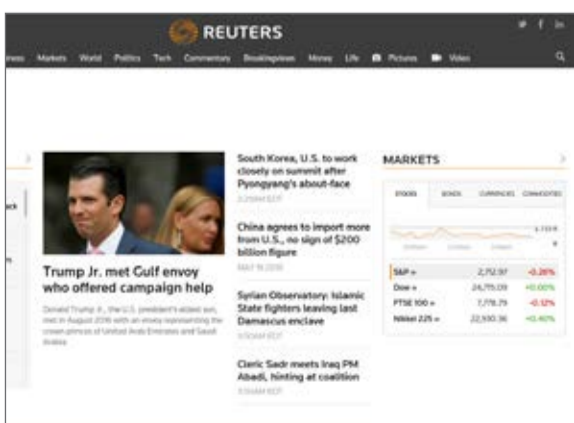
REUTERS

Business Markets World Politics Tech Commentary Breakingviews Money Life Pictures Video

Trump Jr. met Gulf envoy who offered campaign help

Donald Trump Jr., the U.S. president's eldest son, met in August 2016 with an envoy representing the crown princes of United Arab Emirates and Saudi Arabia

South Korea, U.S. to work closely on summit after Pyongyang's about-face

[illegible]

China agrees to import more from U.S., no sign of $200 billion figure

MAY 19 2018

Syrian Observatory: Islamic State fighters leaving last Damascus enclave

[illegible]

Cleric Sadr meets Iraq PM Abadi, hinting at coalition

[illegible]

MARKETS

STOCKS BONDS CURRENCIES COMMODITIES

| | | |
|---|---|---|
| S&P » | 2,712.97 | -0.26% |
| Dow » | 24,715.09 | +0.00% |
| FTSE 100 » | 7,778.79 | -0.12% |
| Nikkei 225 » | 22,930.36 | +0.40% |